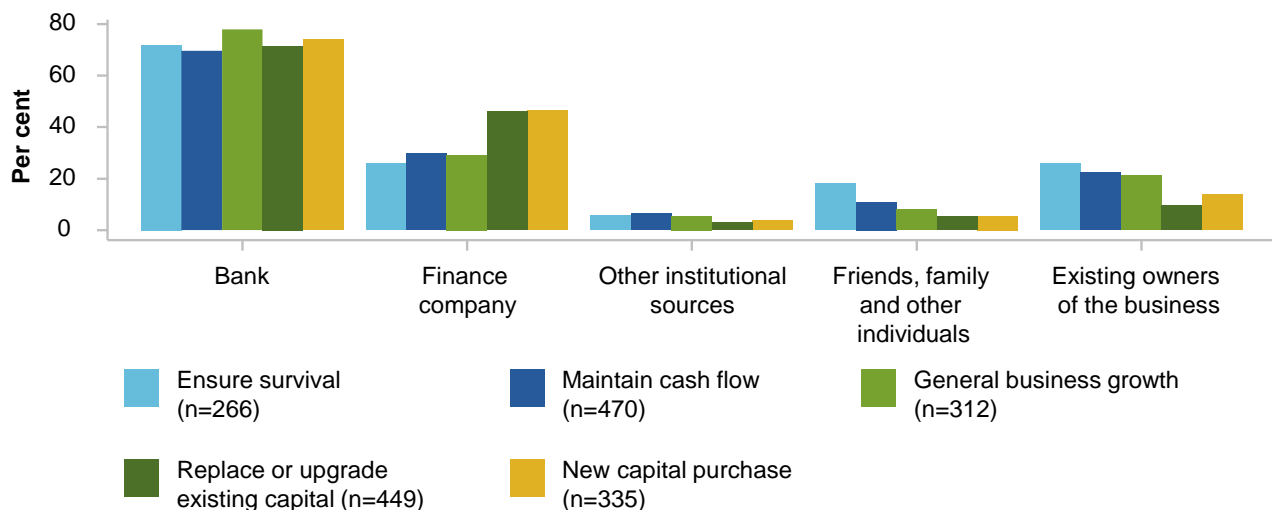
80
60
40
20
0

Per cent

Bank

Finance company

Other institutional sources

Friends, family and other individuals

Existing owners of the business

Ensure survival (n=266)

Maintain cash flow (n=470)

General business growth (n=312)

Replace or upgrade existing capital (n=449)

New capital purchase (n=335)